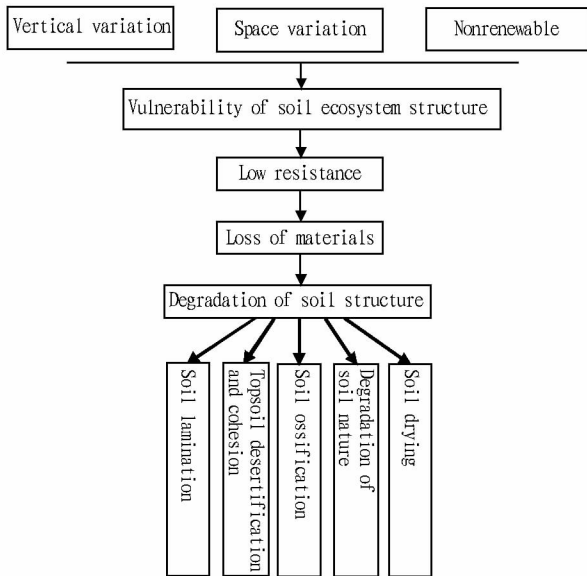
Vertical variation

Space variation

Nonrenewable

Vulnerability of soil ecosystem structure

Low resistance

Loss of materials

Degradation of soil structure

Soil lamination

Topsoil desertification and cohesion

Soil ossification

Degradation of soil nature

Soil drying